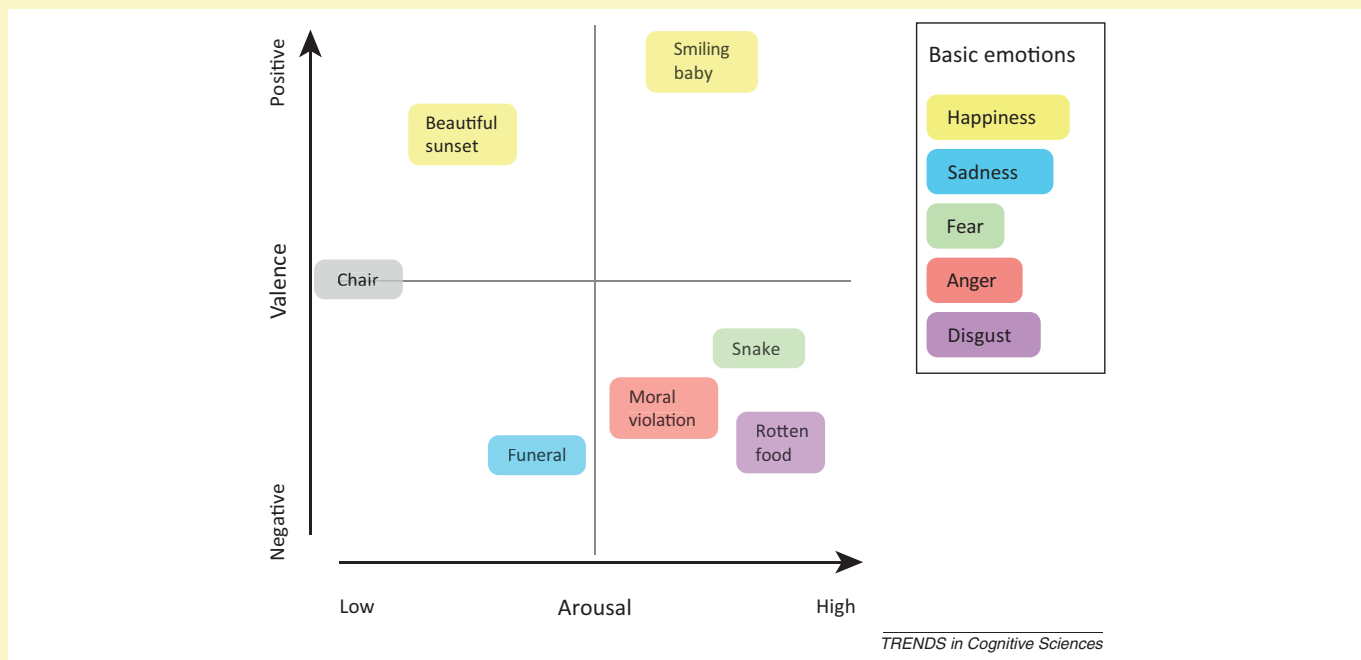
Positive

Valence

Negative

Smiling baby

Beautiful sunset

Chair

Snake

Moral violation

Rotten food

Funeral

Low

Arousal

High

Basic emotions

Happiness

Sadness

Fear

Anger

Disgust

TRENDS in Cognitive Sciences